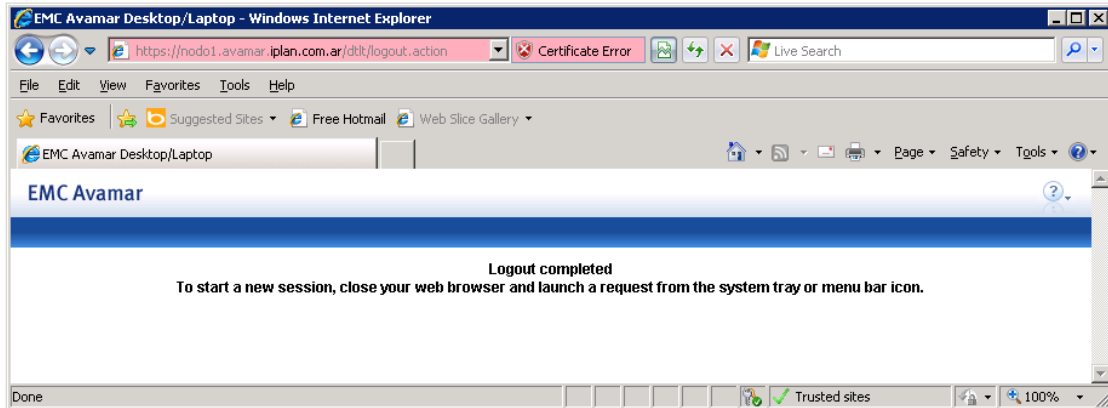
EMC Avamar Desktop/Laptop - Windows Internet Explorer

https://nodo1.avamar.iplan.com.ar/dtlt/logout.action

Certificate Error

Live Search

File Edit View Favorites Tools Help

Favorites Suggested Sites Free Hotmail Web Slice Gallery

EMC Avamar Desktop/Laptop

Page Safety Tools

EMC Avamar

Logout completed
To start a new session, close your web browser and launch a request from the system tray or menu bar icon.

Done

Trusted sites

100%